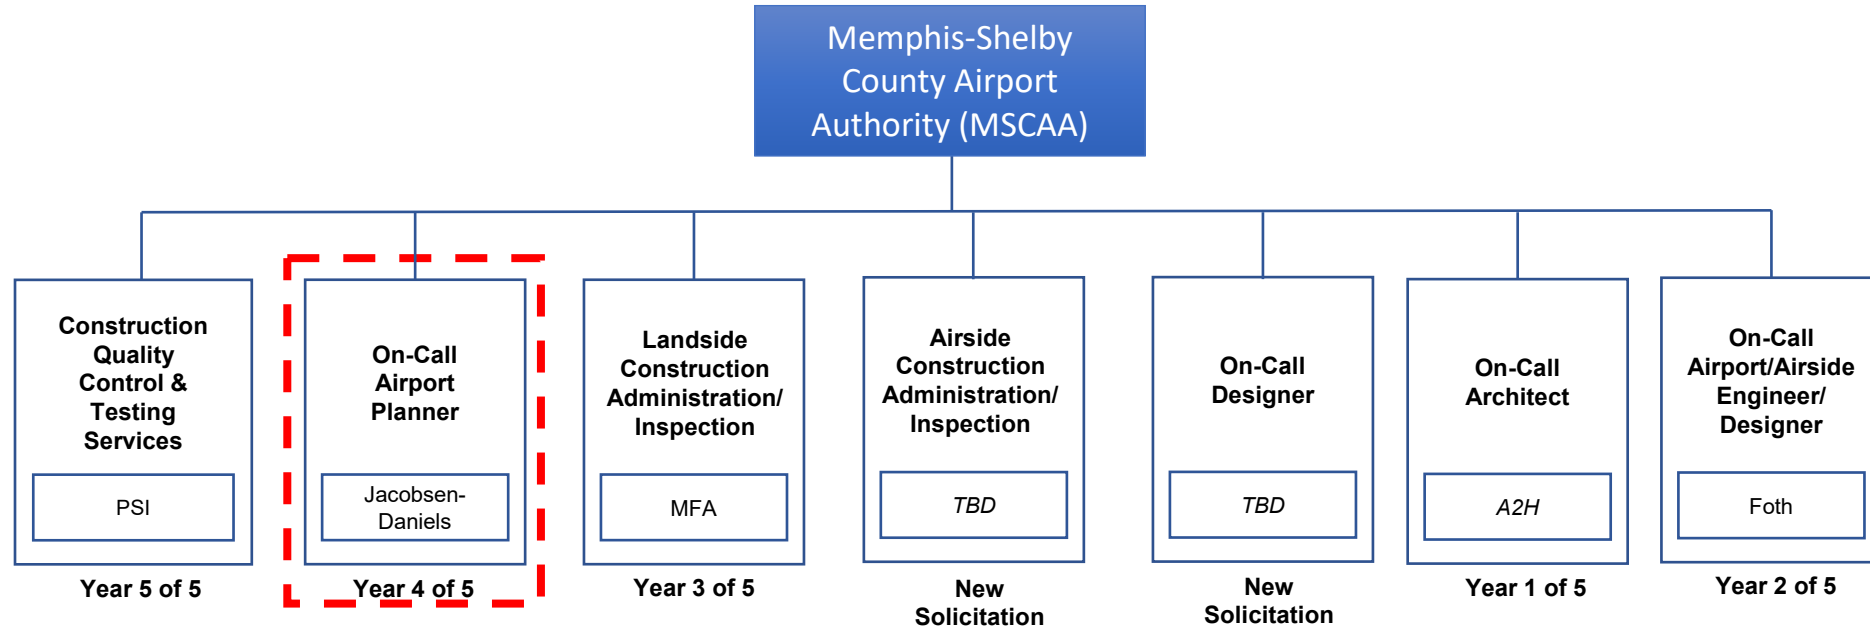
Memphis-Shelby County Airport Authority (MSCAA)

Construction Quality Control & Testing Services

PSI

Year 5 of 5

On-Call Airport Planner

Jacobsen-Daniels

Year 4 of 5

Landside Construction Administration/ Inspection

MFA

Year 3 of 5

Airside Construction Administration/ Inspection

TBD

New Solicitation

On-Call Designer

TBD

New Solicitation

On-Call Architect

A2H

Year 1 of 5

On-Call Airport/Airside Engineer/ Designer

Foth

Year 2 of 5